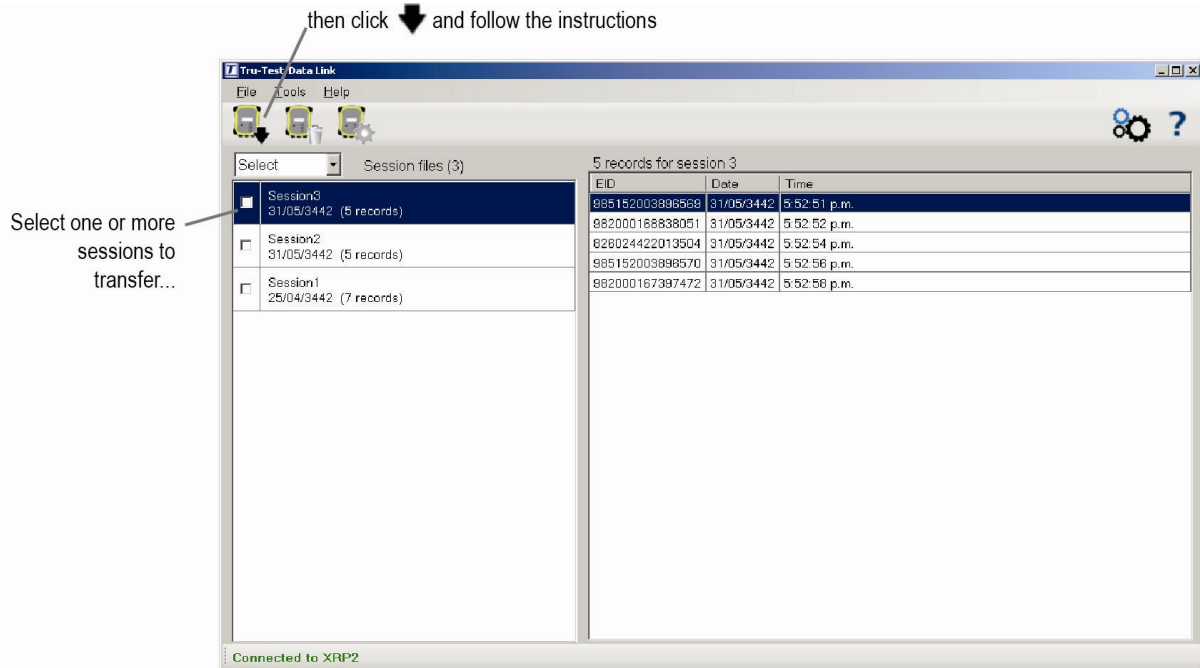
then click and follow the instructions

Tru-Test Data Link

File Tools Help

Select Session files (3)

Session3
31/05/3442 (5 records)

Session2
31/05/3442 (5 records)

Session1
25/04/3442 (7 records)

Select one or more sessions to transfer...

5 records for session 3

| EID | Date | Time |
|---|---|---|
| 985152003896568 | 31/05/3442 | 5:52:51 p.m. |
| 982000168838051 | 31/05/3442 | 5:52:52 p.m. |
| 826024422013504 | 31/05/3442 | 5:52:54 p.m. |
| 985152003896570 | 31/05/3442 | 5:52:56 p.m. |
| 982000167397472 | 31/05/3442 | 5:52:58 p.m. |

Connected to XRP2